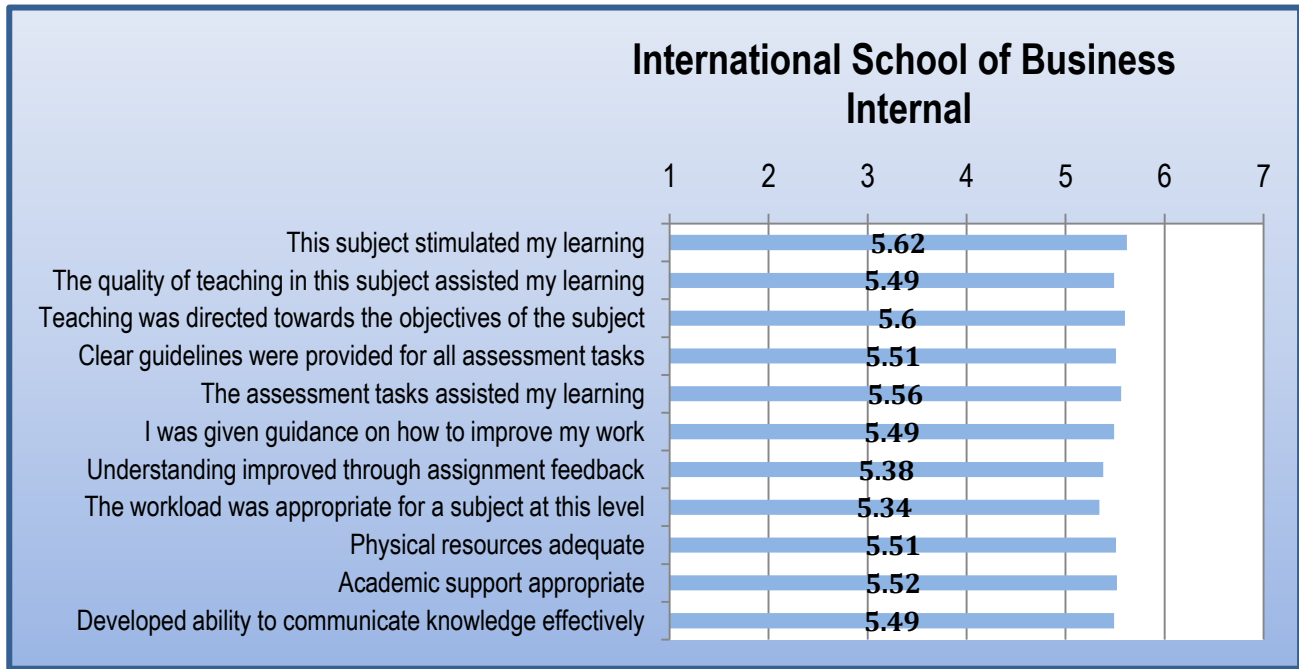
International School of Business Internal

1 2 3 4 5 6 7

This subject stimulated my learning 5.62
The quality of teaching in this subject assisted my learning 5.49
Teaching was directed towards the objectives of the subject 5.6
Clear guidelines were provided for all assessment tasks 5.51
The assessment tasks assisted my learning 5.56
I was given guidance on how to improve my work 5.49
Understanding improved through assignment feedback 5.38
The workload was appropriate for a subject at this level 5.34
Physical resources adequate 5.51
Academic support appropriate 5.52
Developed ability to communicate knowledge effectively 5.49